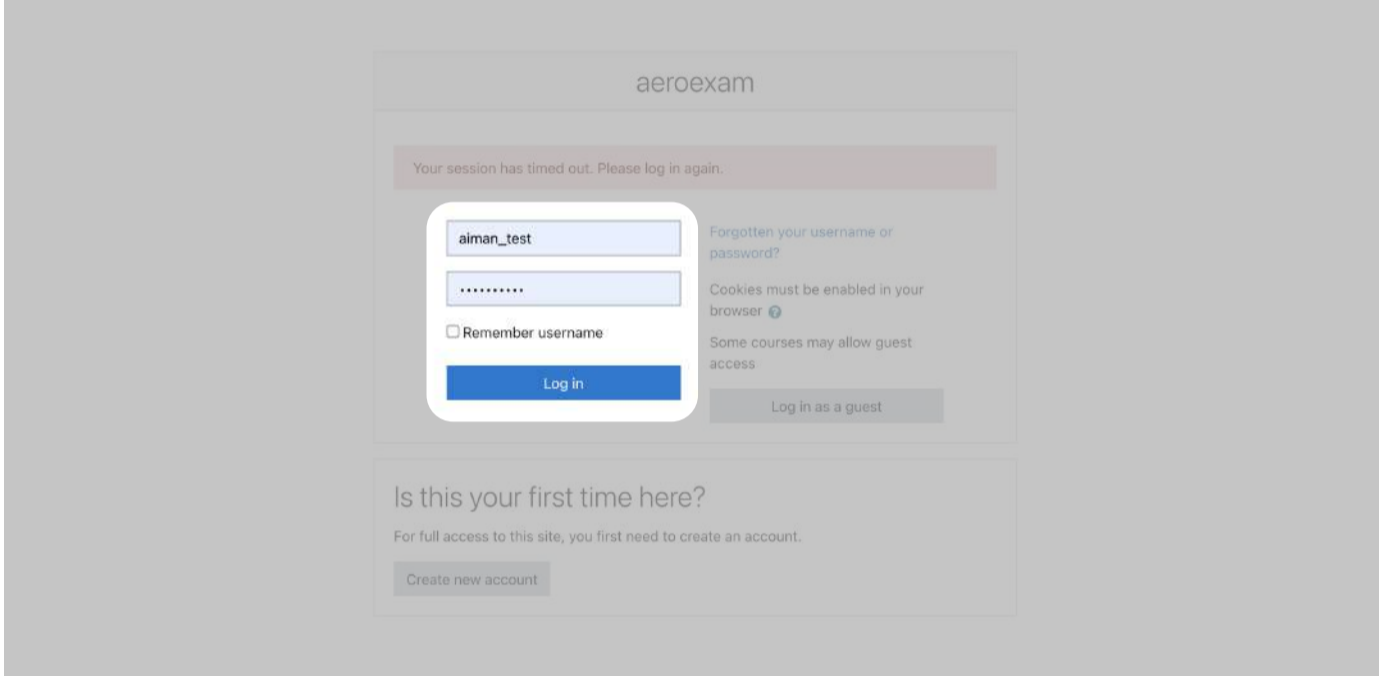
aeroexam

Your session has timed out. Please log in again.

aiman_test

•••••••••••

Remember username

Log in

Forgotten your username or password?

Cookies must be enabled in your browser

Some courses may allow guest access

Log in as a guest

Is this your first time here?

For full access to this site, you first need to create an account.

Create new account